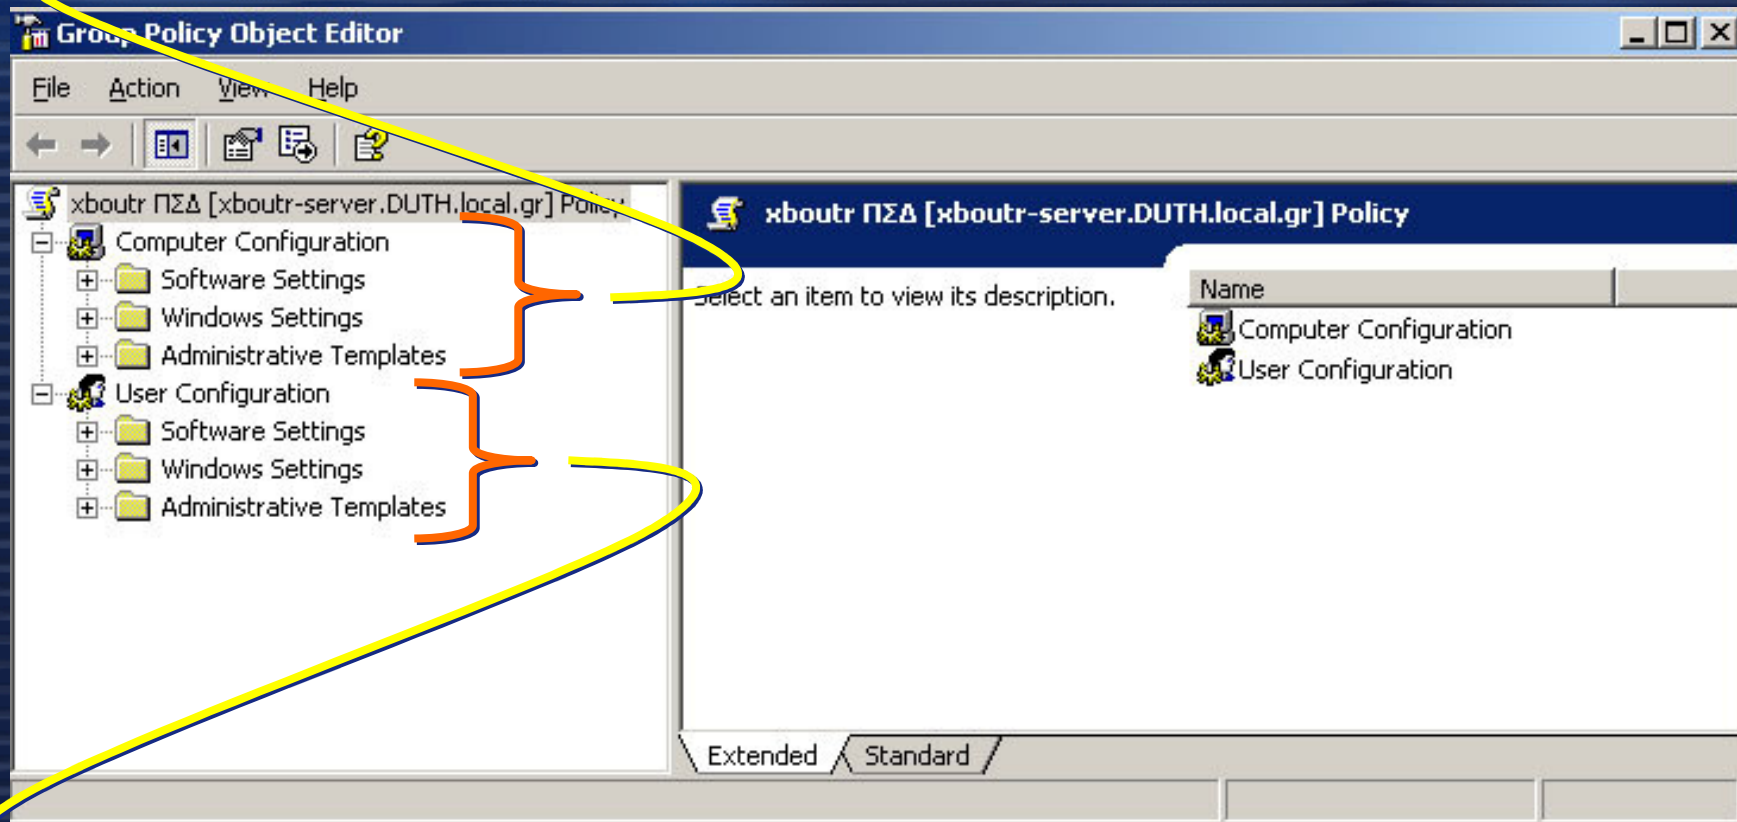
Gro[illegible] Policy Object Editor

File Action View Help

xboutr ΠΣΔ [xboutr-server.DUTH.local.gr] Poli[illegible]
Computer Configuration
Software Settings
Windows Settings
Administrative Templates
User Configuration
Software Settings
Windows Settings
Administrative Templates

xboutr ΠΣΔ [xboutr-server.DUTH.local.gr] Policy

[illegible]elect an item to view its description.

| Name |
|---|
| Computer Configuration |
| User Configuration |

Extended Standard